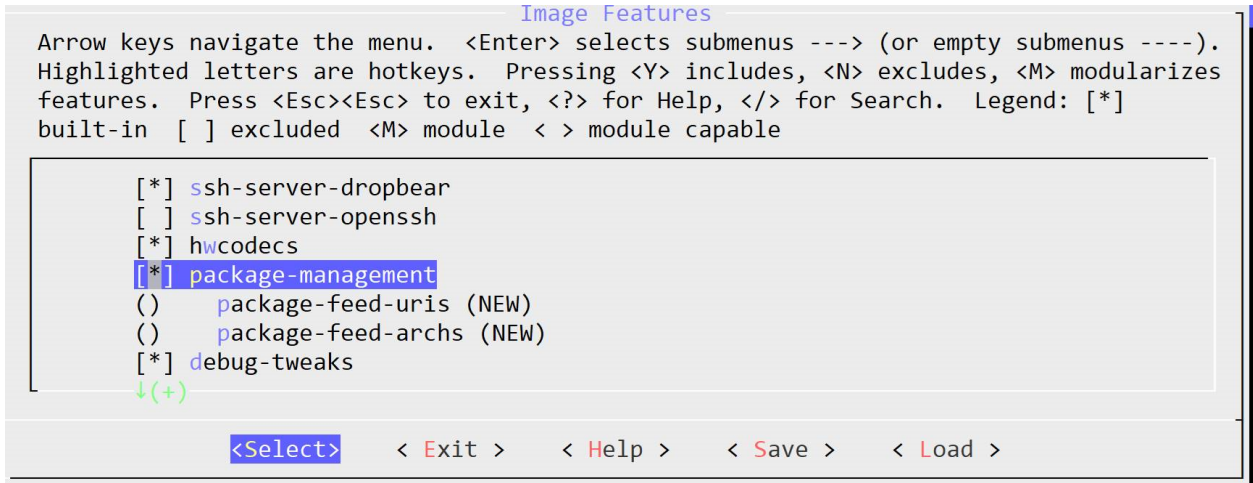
Image Features

Arrow keys navigate the menu. <Enter> selects submenus ---> (or empty submenus ----). Highlighted letters are hotkeys. Pressing <Y> includes, <N> excludes, <M> modularizes features. Press <Esc><Esc> to exit, <?> for Help, </> for Search. Legend: [*] built-in [ ] excluded <M> module < > module capable

[*] ssh-server-dropbear
[ ] ssh-server-openssh
[*] hwcodecs
[*] package-management
() package-feed-uris (NEW)
() package-feed-archs (NEW)
[*] debug-tweaks
↓(+)

<Select> < Exit > < Help > < Save > < Load >